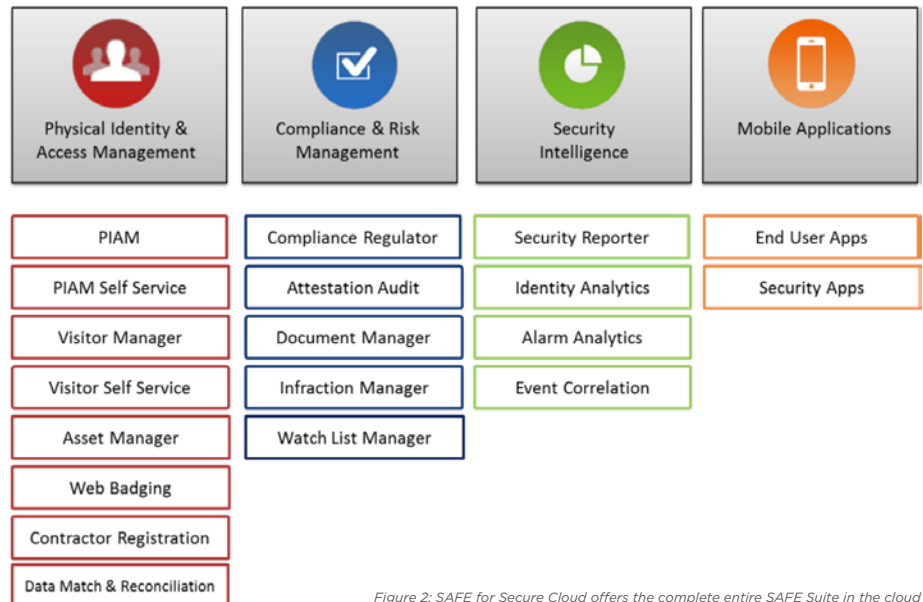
Physical Identity & Access Management

Compliance & Risk Management

Security Intelligence

Mobile Applications

PIAM

PIAM Self Service

Visitor Manager

Visitor Self Service

Asset Manager

Web Badging

Contractor Registration

Data Match & Reconciliation

Compliance Regulator

Attestation Audit

Document Manager

Infraction Manager

Watch List Manager

Security Reporter

Identity Analytics

Alarm Analytics

Event Correlation

End User Apps

Security Apps

Figure 2: SAFE for Secure Cloud offers the complete entire SAFE Suite in the cloud